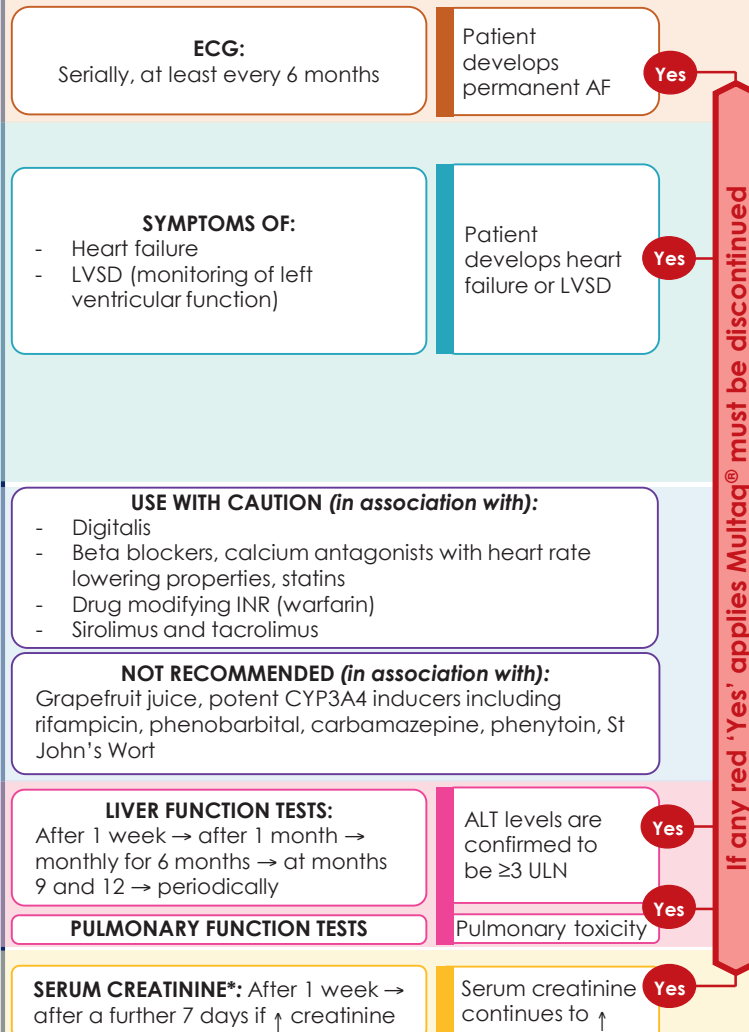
**ECG:**
Serially, at least every 6 months

Patient develops permanent AF

Yes

**SYMPTOMS OF:**
- Heart failure
- LVSD (monitoring of left ventricular function)

Patient develops heart failure or LVSD

Yes

**USE WITH CAUTION *(in association with):***
- Digitalis
- Beta blockers, calcium antagonists with heart rate lowering properties, statins
- Drug modifying INR (warfarin)
- Sirolimus and tacrolimus

**NOT RECOMMENDED *(in association with):***
Grapefruit juice, potent CYP3A4 inducers including rifampicin, phenobarbital, carbamazepine, phenytoin, St John's Wort

**LIVER FUNCTION TESTS:**
After 1 week → after 1 month → monthly for 6 months → at months 9 and 12 → periodically

ALT levels are confirmed to be ≥3 ULN

Yes

**PULMONARY FUNCTION TESTS**

Pulmonary toxicity

Yes

**SERUM CREATININE\*:** After 1 week → after a further 7 days if ↑ creatinine

Serum creatinine continues to ↑

Yes

If any red 'Yes' applies Multaq® must be discontinued